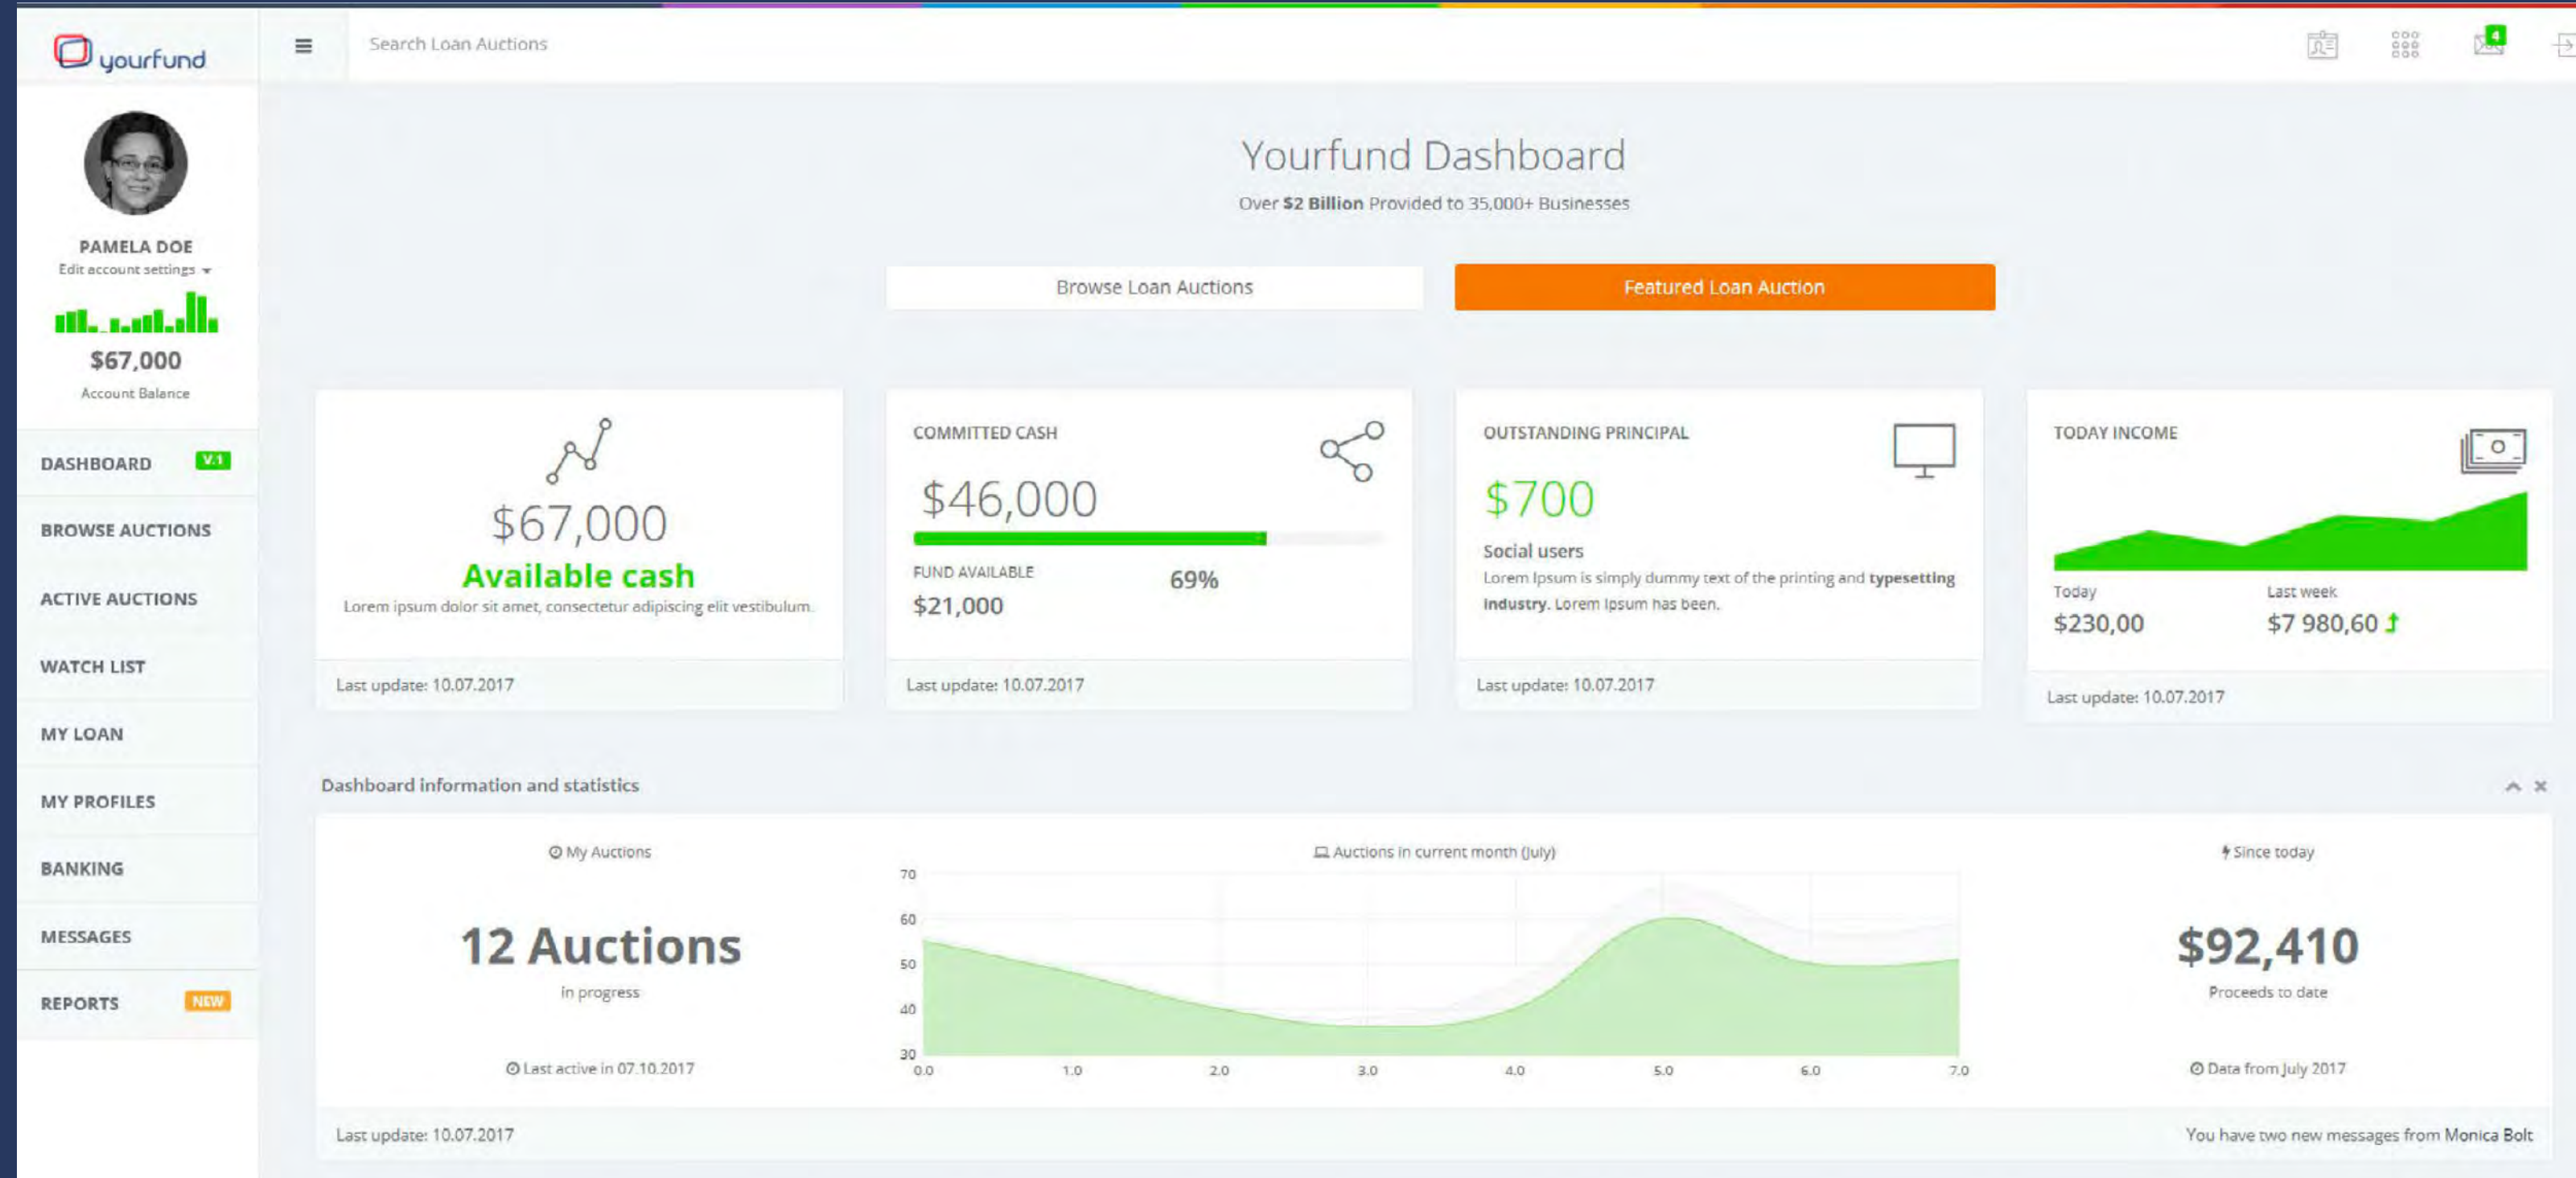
yourfund

Search Loan Auctions

4

PAMELA DOE
Edit account settings

$67,000
Account Balance

DASHBOARD V.1
BROWSE AUCTIONS
ACTIVE AUCTIONS
WATCH LIST
MY LOAN
MY PROFILES
BANKING
MESSAGES
REPORTS NEW

Yourfund Dashboard
Over **$2 Billion** Provided to 35,000+ Businesses

Browse Loan Auctions
Featured Loan Auction

$67,000
Available cash
Lorem ipsum dolor sit amet, consectetur adipiscing elit vestibulum.
Last update: 10.07.2017

COMMITTED CASH
$46,000
FUND AVAILABLE
69%
$21,000
Last update: 10.07.2017

OUTSTANDING PRINCIPAL
$700
Social users
Lorem Ipsum is simply dummy text of the printing and **typesetting industry**. Lorem Ipsum has been.
Last update: 10.07.2017

TODAY INCOME
Today
$230,00
Last week
$7 980,60
Last update: 10.07.2017

Dashboard information and statistics

My Auctions
12 Auctions
in progress
Last active in 07.10.2017

Auctions in current month (July)
70
60
50
40
30
0.0 1.0 2.0 3.0 4.0 5.0 6.0 7.0

Since today
$92,410
Proceeds to date
Data from July 2017

Last update: 10.07.2017
You have two new messages from Monica Bolt